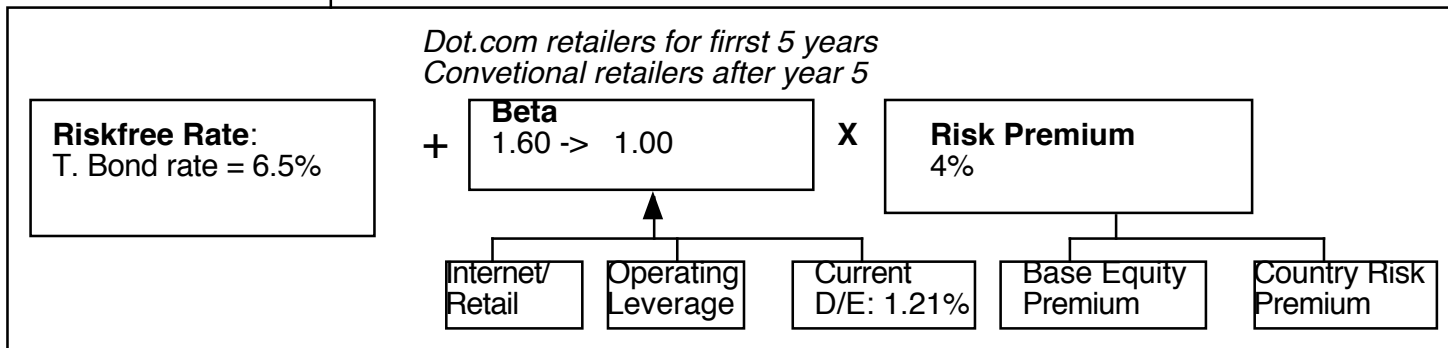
Dot.com retailers for firrst 5 years
Convetional retailers after year 5

Riskfree Rate:
T. Bond rate = 6.5%

+

Beta
1.60 -> 1.00

X

Risk Premium
4%

Internet/ Retail

Operating Leverage

Current D/E: 1.21%

Base Equity Premium

Country Risk Premium